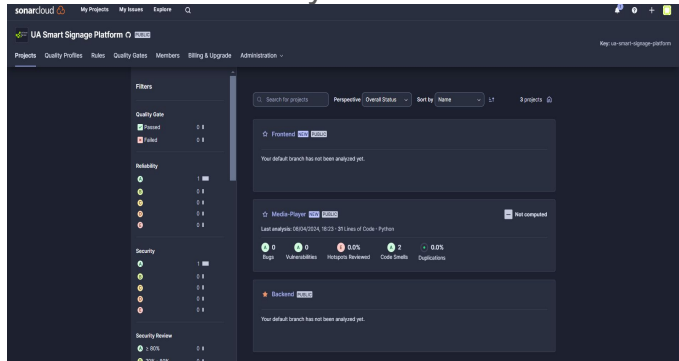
sonarcloud My Projects My Issues Explore

UA Smart Signage Platform PUBLIC

Key: ua-smart-signage-platform

Projects Quality Profiles Rules Quality Gates Members Billing & Upgrade Administration

Filters

Quality Gate
Passed 0
Failed 0

Reliability
A 1
B 0
C 0
D 0
E 0

Security
A 1
B 0
C 0
D 0
E 0

Security Review
A ≥ 80% 0
B 70% - 80% 0

Search for projects Perspective Overall Status Sort by Name 3 projects

Frontend NEW PUBLIC

Your default branch has not been analyzed yet.

Media-Player NEW PUBLIC

Not computed

Last analysis: 08/04/2024, 18:23 · 31 Lines of Code · Python

A 0 Bugs A 0 Vulnerabilities E 0.0% Hotspots Reviewed A 2 Code Smells 0.0% Duplications

Backend PUBLIC

Your default branch has not been analyzed yet.